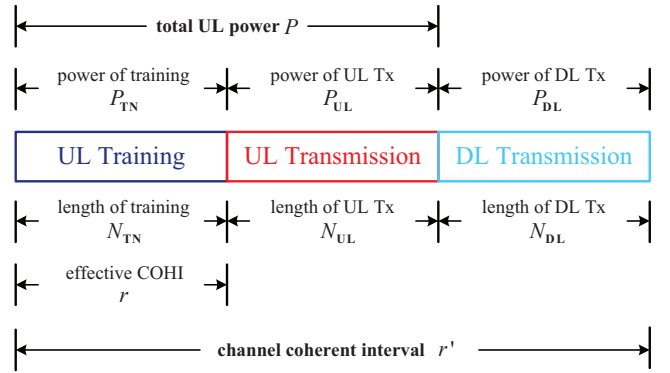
total UL power $P$

power of training $P_{\mathbf{TN}}$

power of UL Tx $P_{\mathbf{UL}}$

power of DL Tx $P_{\mathbf{DL}}$

UL Training

UL Transmission

DL Transmission

length of training $N_{\mathbf{TN}}$

length of UL Tx $N_{\mathbf{UL}}$

length of DL Tx $N_{\mathbf{DL}}$

effective COHI $r$

channel coherent interval $r'$